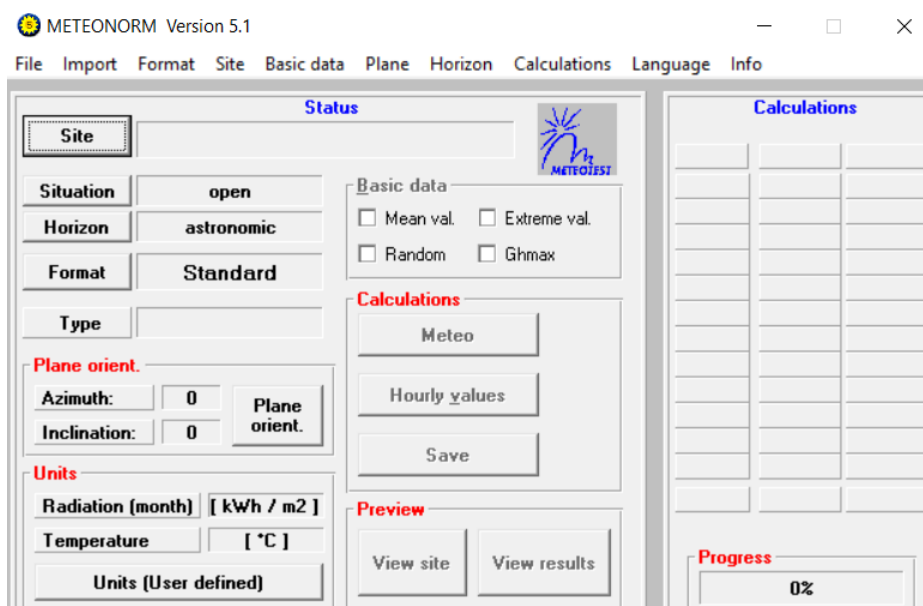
METEONORM Version 5.1

File Import Format Site Basic data Plane Horizon Calculations Language Info

Status

Site

METEOTEST

Situation open

Horizon astronomic

Format Standard

Type

Basic data

Mean val. Extreme val.

Random Ghmax

Calculations

Meteo

Hourly values

Save

Plane orient.

Azimuth: 0

Inclination: 0

Plane orient.

Units

Radiation (month) [ kWh / m2 ]

Temperature [ °C ]

Units (User defined)

Preview

View site View results

Calculations

Progress

0%